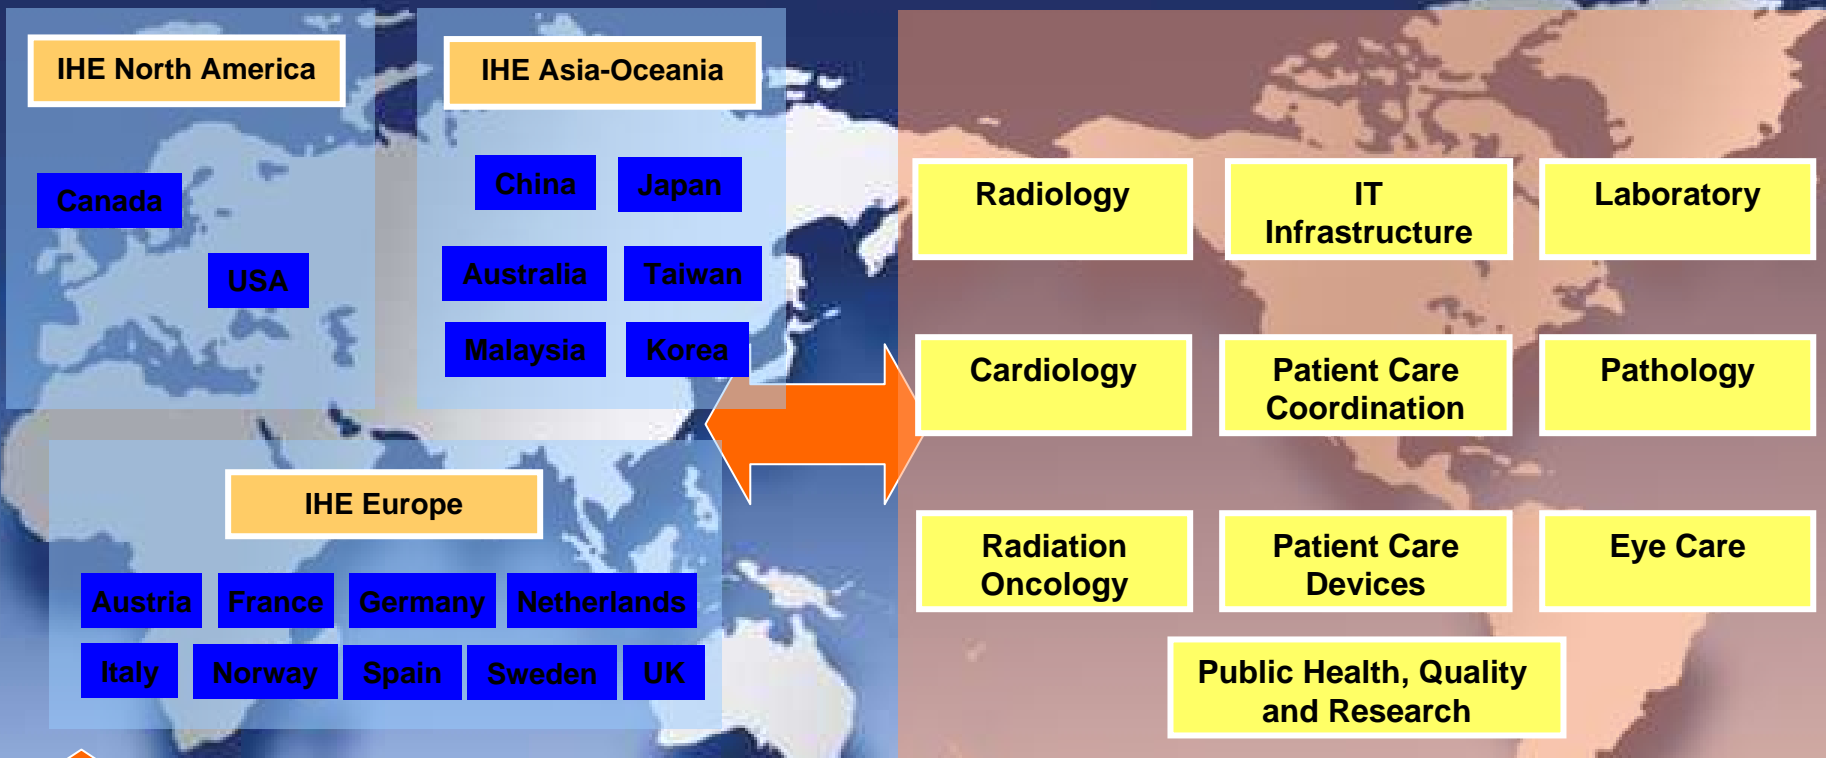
IHE North America

Canada

USA

IHE Asia-Oceania

China

Japan

Australia

Taiwan

Malaysia

Korea

IHE Europe

Austria

France

Germany

Netherlands

Italy

Norway

Spain

Sweden

UK

Radiology

IT Infrastructure

Laboratory

Cardiology

Patient Care Coordination

Pathology

Radiation Oncology

Patient Care Devices

Eye Care

Public Health, Quality and Research